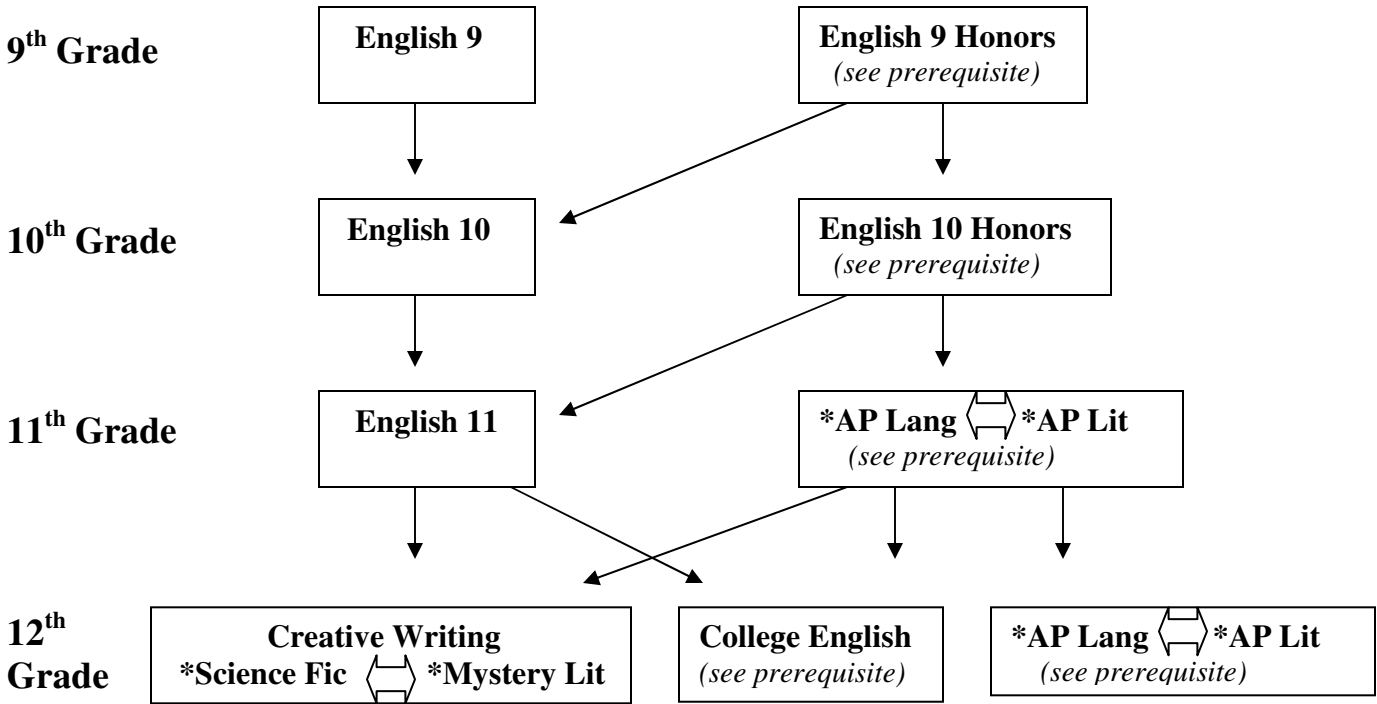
9$^{th}$ Grade

English 9

English 9 Honors
*(see prerequisite)*

10$^{th}$ Grade

English 10

English 10 Honors
*(see prerequisite)*

11$^{th}$ Grade

English 11

*AP Lang *AP Lit
*(see prerequisite)*

12$^{th}$ Grade

Creative Writing
*Science Fic *Mystery Lit

College English
*(see prerequisite)*

*AP Lang *AP Lit
*(see prerequisite)*